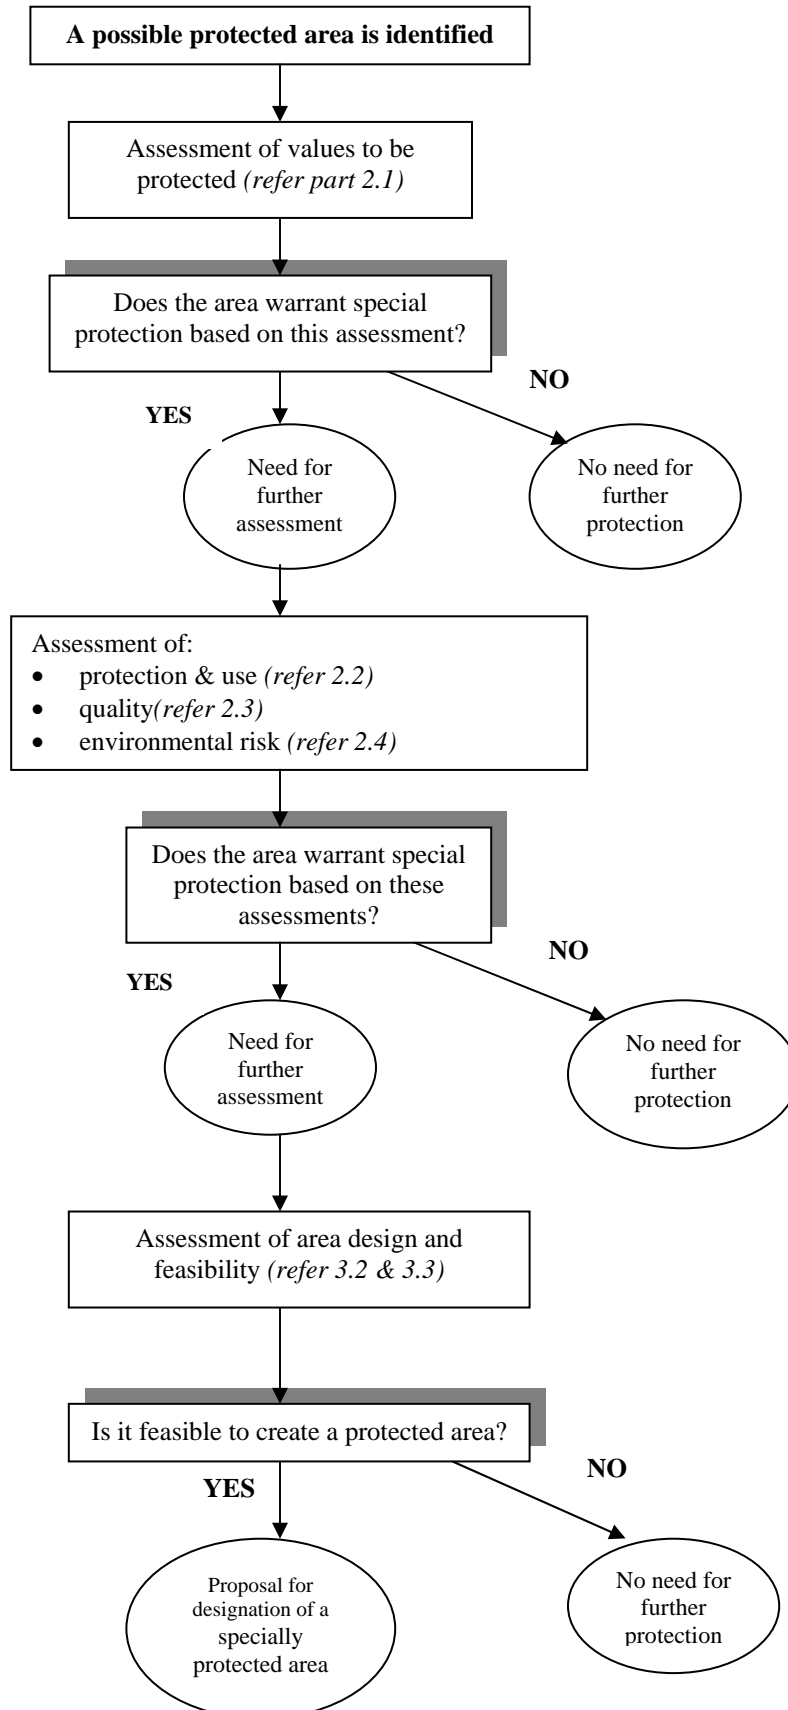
**A possible protected area is identified**

Assessment of values to be protected *(refer part 2.1)*

Does the area warrant special protection based on this assessment?

NO

YES

Need for further assessment

No need for further protection

Assessment of:
- protection & use *(refer 2.2)*
- quality*(refer 2.3)*
- environmental risk *(refer 2.4)*

Does the area warrant special protection based on these assessments?

NO

YES

Need for further assessment

No need for further protection

Assessment of area design and feasibility *(refer 3.2 & 3.3)*

Is it feasible to create a protected area?

NO

YES

Proposal for designation of a specially protected area

No need for further protection